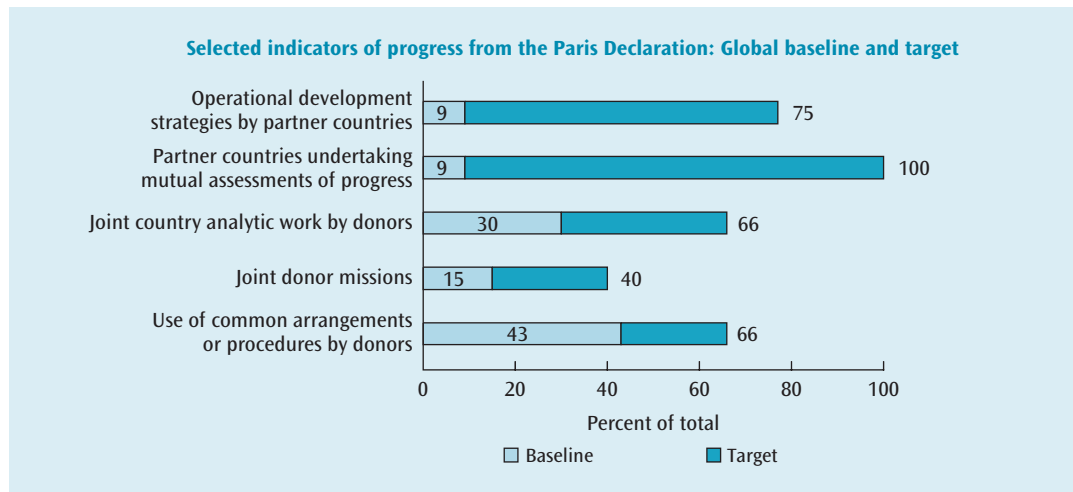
Selected indicators of progress from the Paris Declaration: Global baseline and target

Operational development strategies by partner countries 9 75

Partner countries undertaking mutual assessments of progress 9 100

Joint country analytic work by donors 30 66

Joint donor missions 15 40

Use of common arrangements or procedures by donors 43 66

0 20 40 60 80 100

Percent of total

Baseline Target